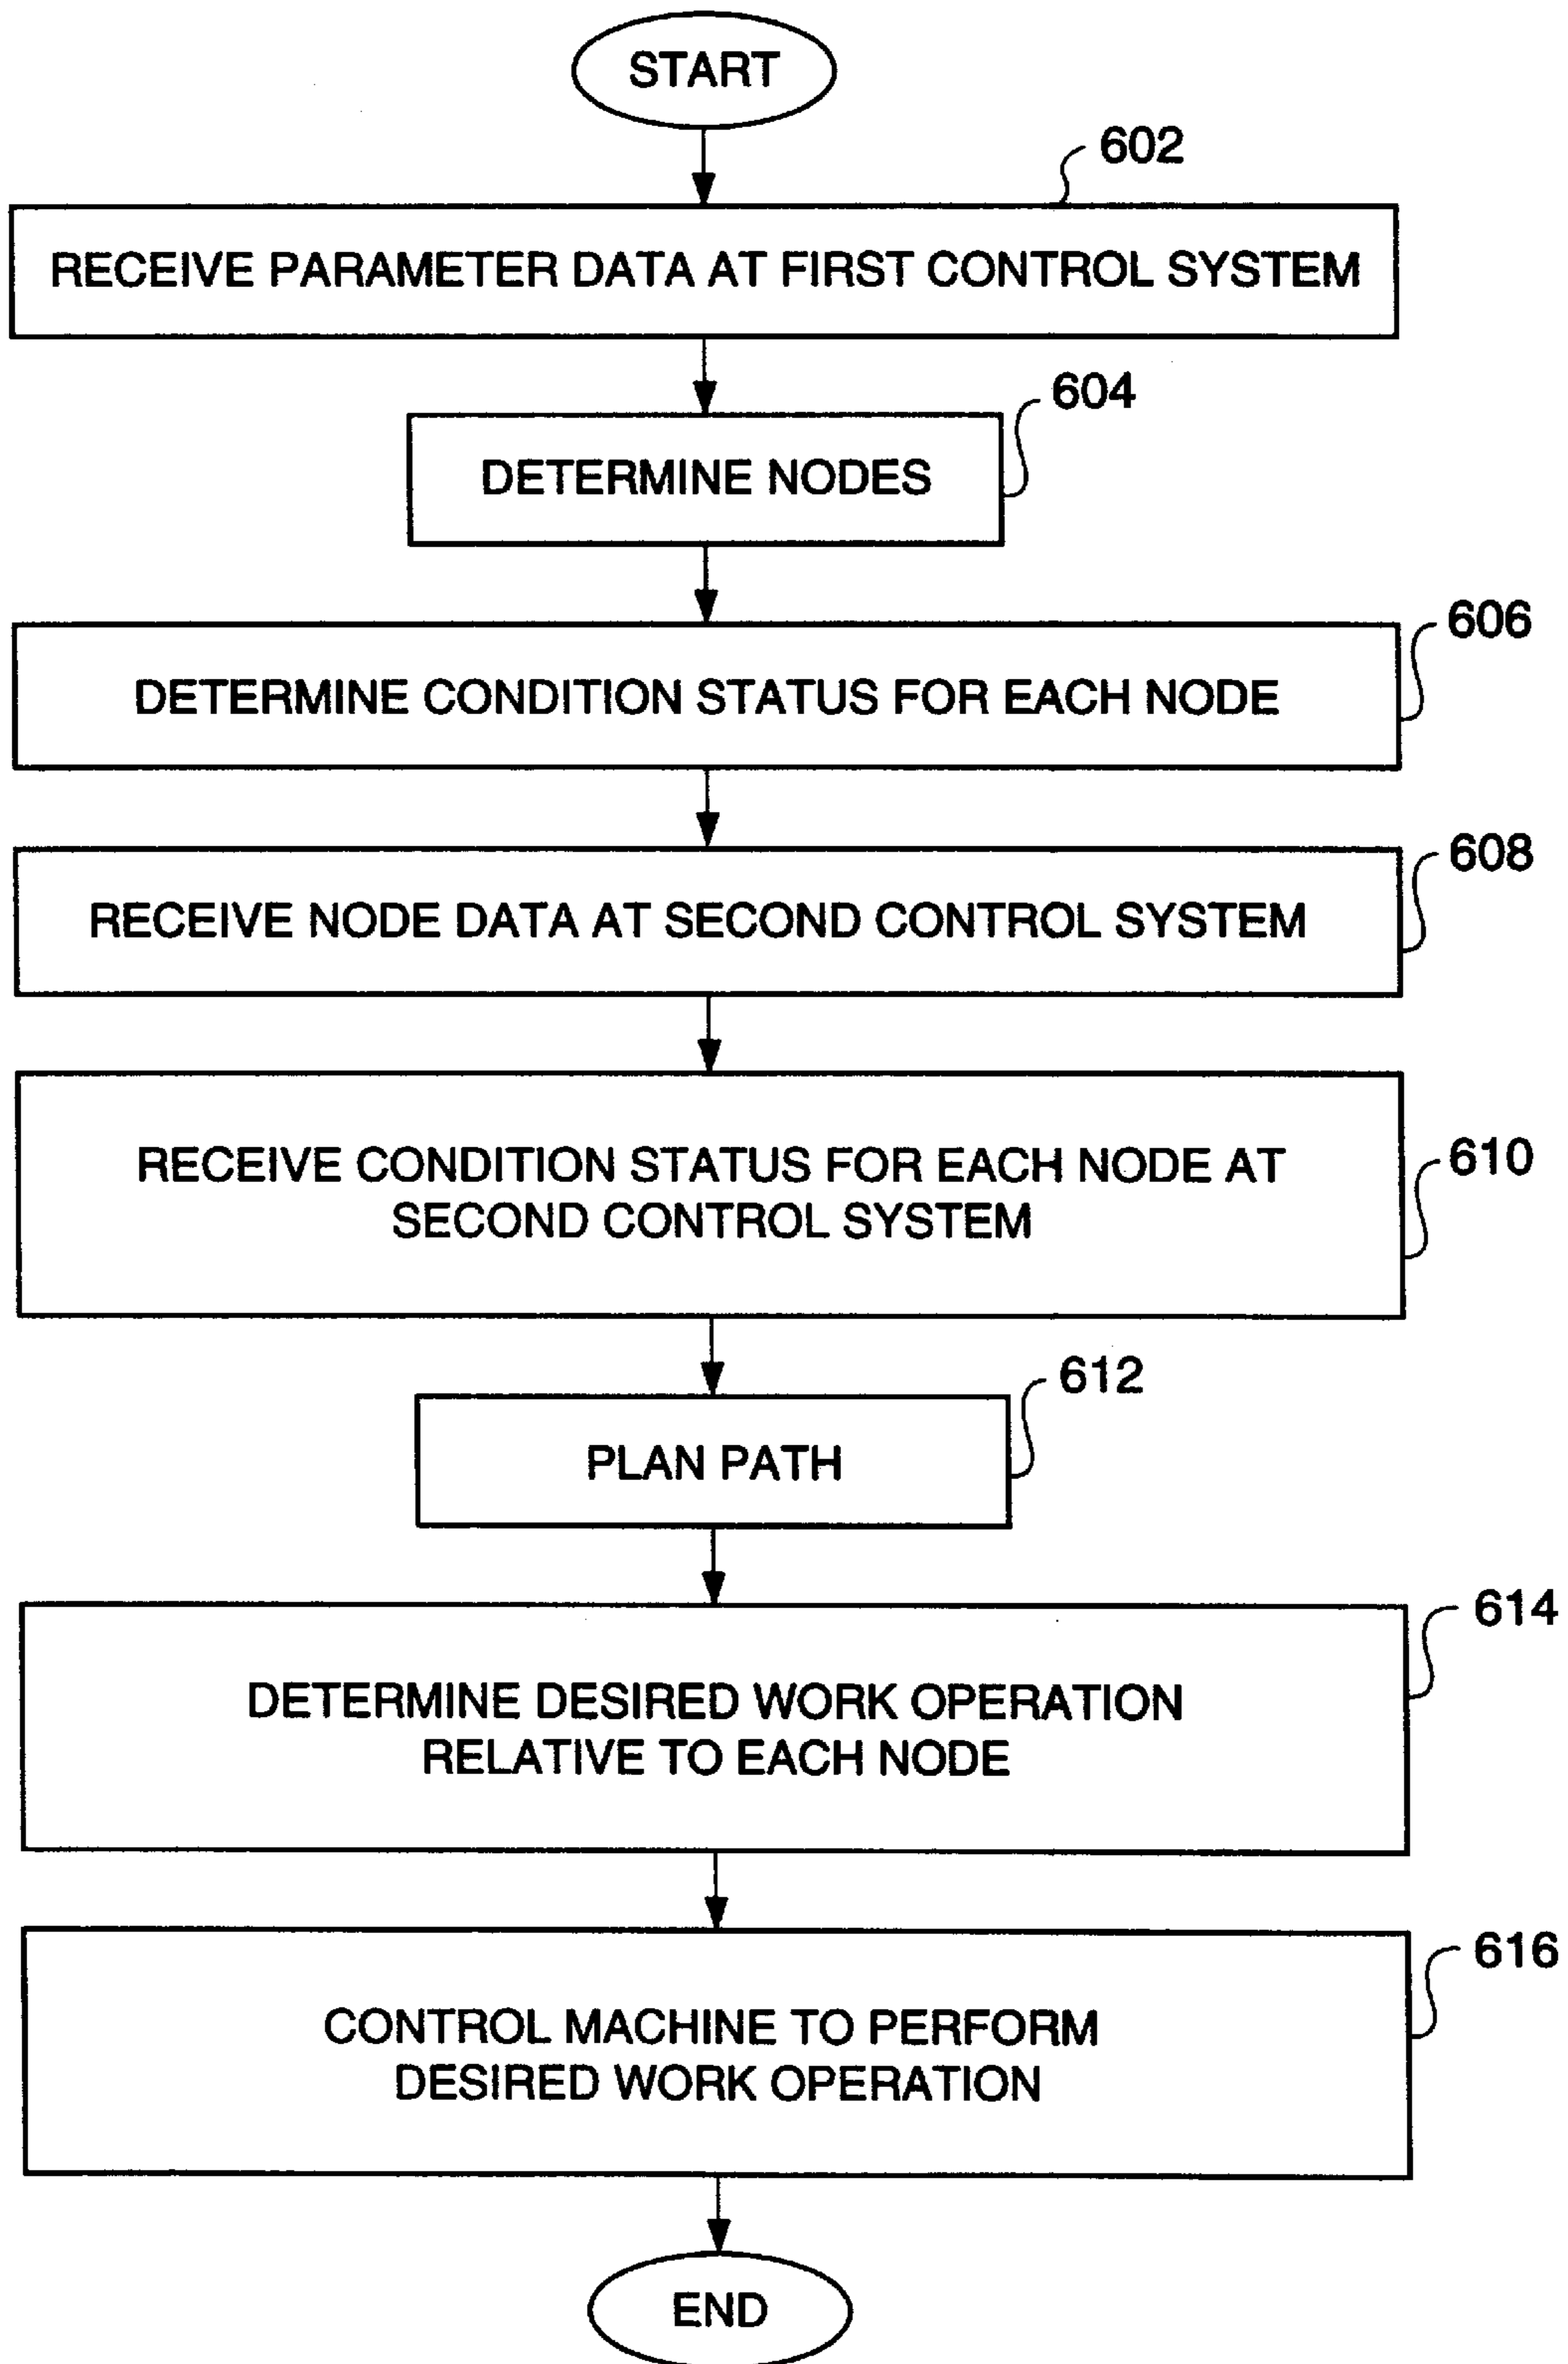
START

602
RECEIVE PARAMETER DATA AT FIRST CONTROL SYSTEM

604
DETERMINE NODES

606
DETERMINE CONDITION STATUS FOR EACH NODE

608
RECEIVE NODE DATA AT SECOND CONTROL SYSTEM

610
RECEIVE CONDITION STATUS FOR EACH NODE AT SECOND CONTROL SYSTEM

612
PLAN PATH

614
DETERMINE DESIRED WORK OPERATION RELATIVE TO EACH NODE

616
CONTROL MACHINE TO PERFORM DESIRED WORK OPERATION

END